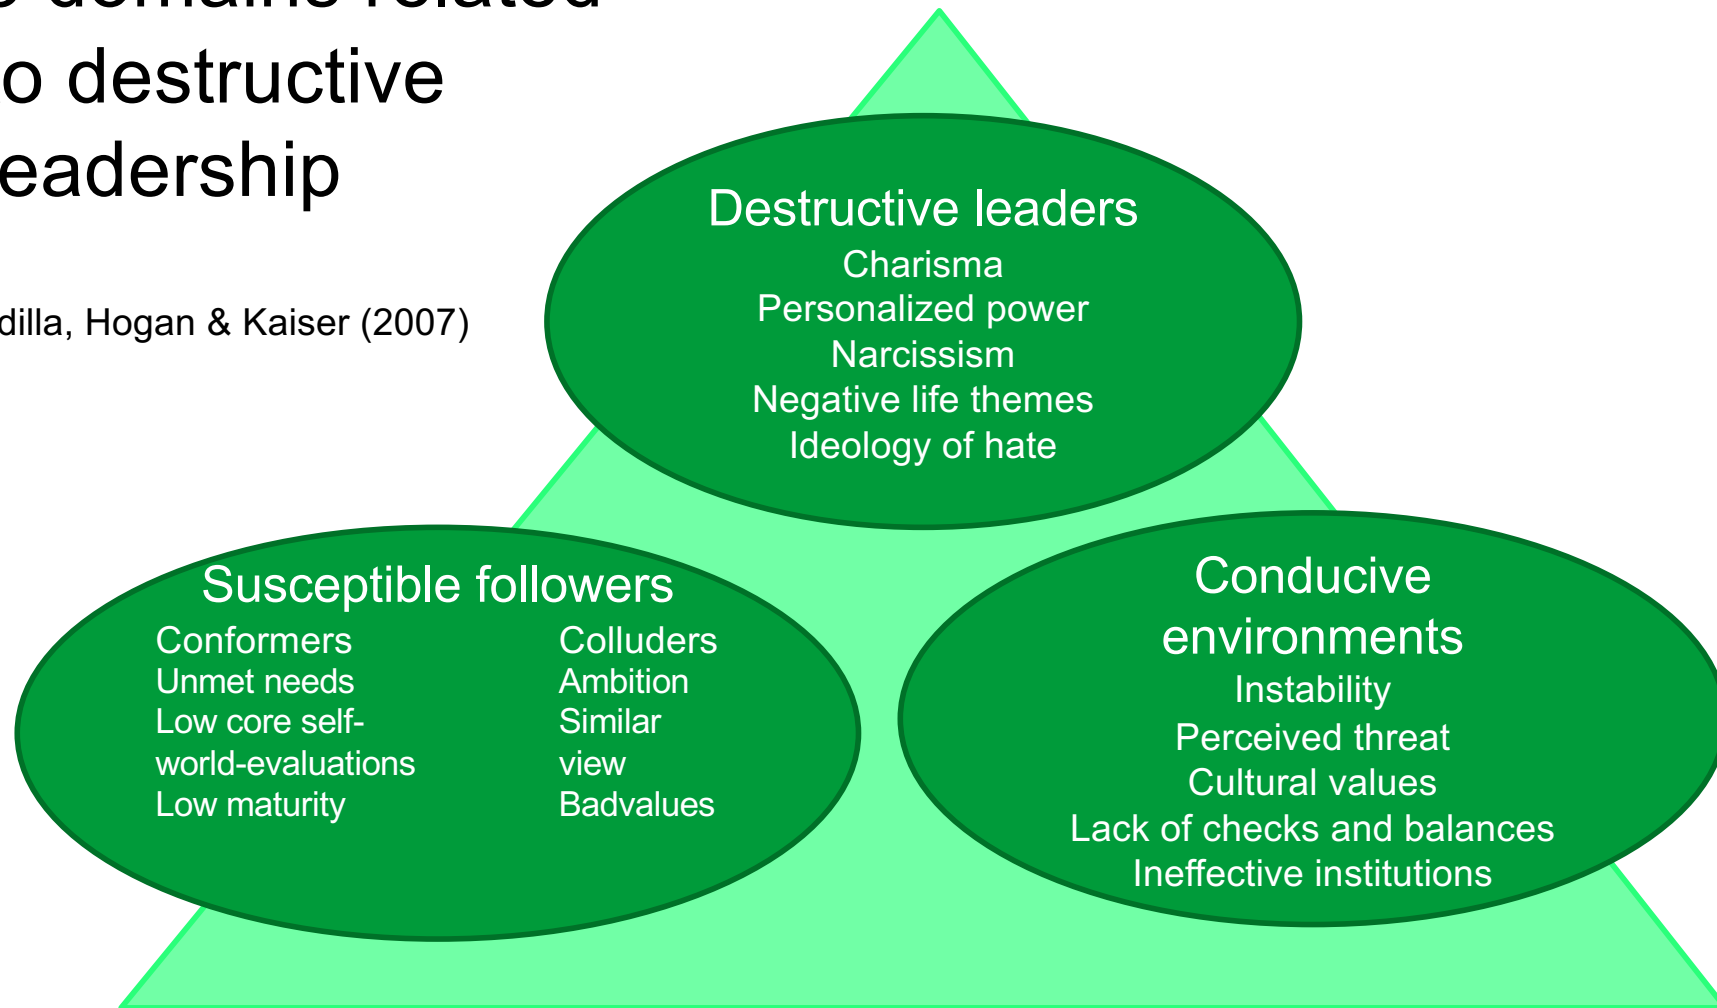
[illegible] domains related
o destructive
eadership

dilla, Hogan & Kaiser (2007)

Destructive leaders
Charisma
Personalized power
Narcissism
Negative life themes
Ideology of hate

Susceptible followers

Conformers
Unmet needs
Low core self-world-evaluations
Low maturity

Colluders
Ambition
Similar view
Badvalues

Conducive environments
Instability
Perceived threat
Cultural values
Lack of checks and balances
Ineffective institutions